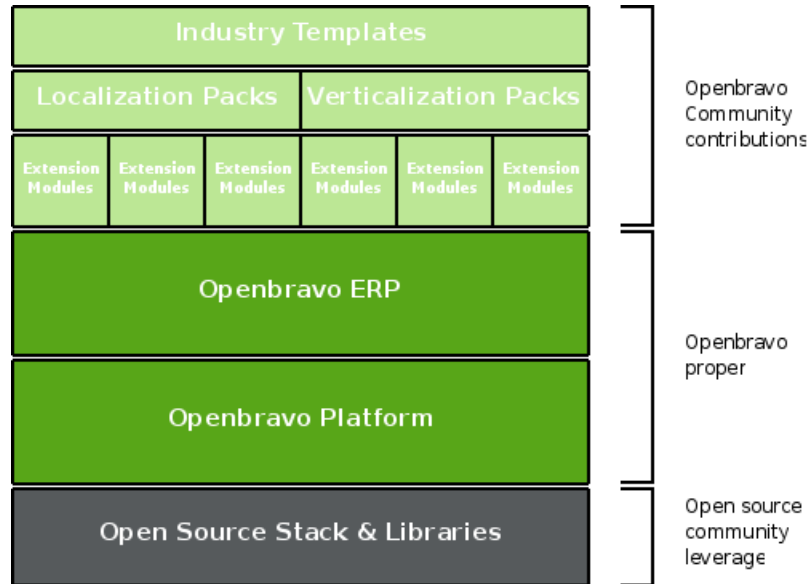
Industry Templates

Localization Packs

Verticalization Packs

Extension Modules

Extension Modules

Extension Modules

Extension Modules

Extension Modules

Extension Modules

Openbravo Community contributions

Openbravo ERP

Openbravo Platform

Openbravo proper

Open Source Stack & Libraries

Open source community leverage